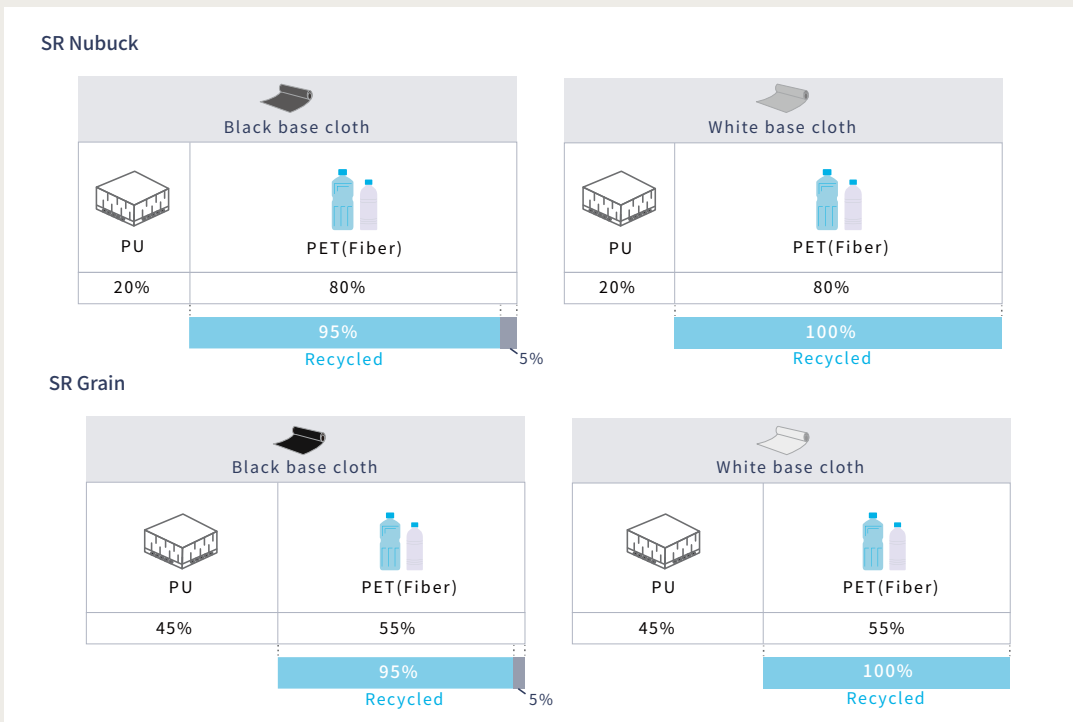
SR Nubuck

Black base cloth

| PU | PET(Fiber) |
|---|---|
| 20% | 80% |

95%
Recycled
5%

White base cloth

| PU | PET(Fiber) |
|---|---|
| 20% | 80% |

100%
Recycled

SR Grain

Black base cloth

| PU | PET(Fiber) |
|---|---|
| 45% | 55% |

95%
Recycled
5%

White base cloth

| PU | PET(Fiber) |
|---|---|
| 45% | 55% |

100%
Recycled